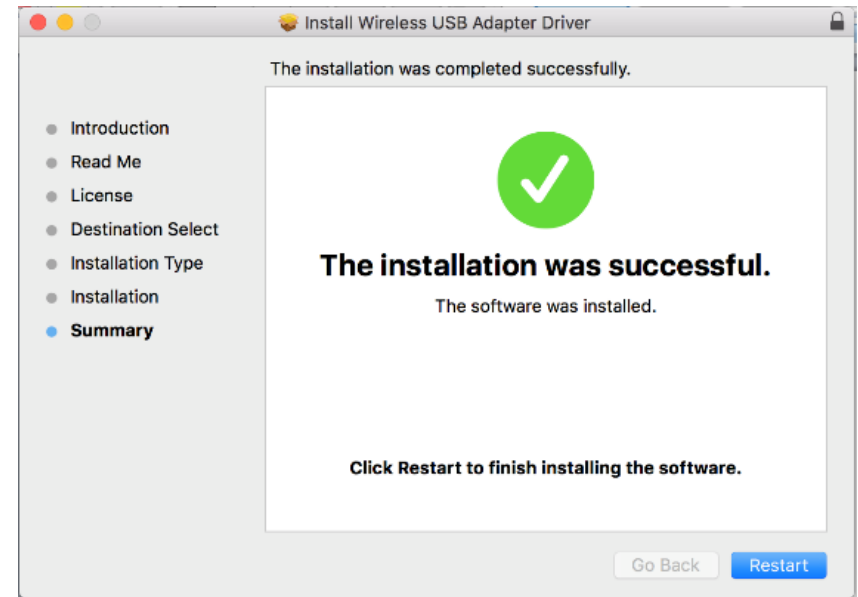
Install Wireless USB Adapter Driver

The installation was completed successfully.

- Introduction
- Read Me
- License
- Destination Select
- Installation Type
- Installation
- Summary

The installation was successful.

The software was installed.

Click Restart to finish installing the software.

Go Back

Restart